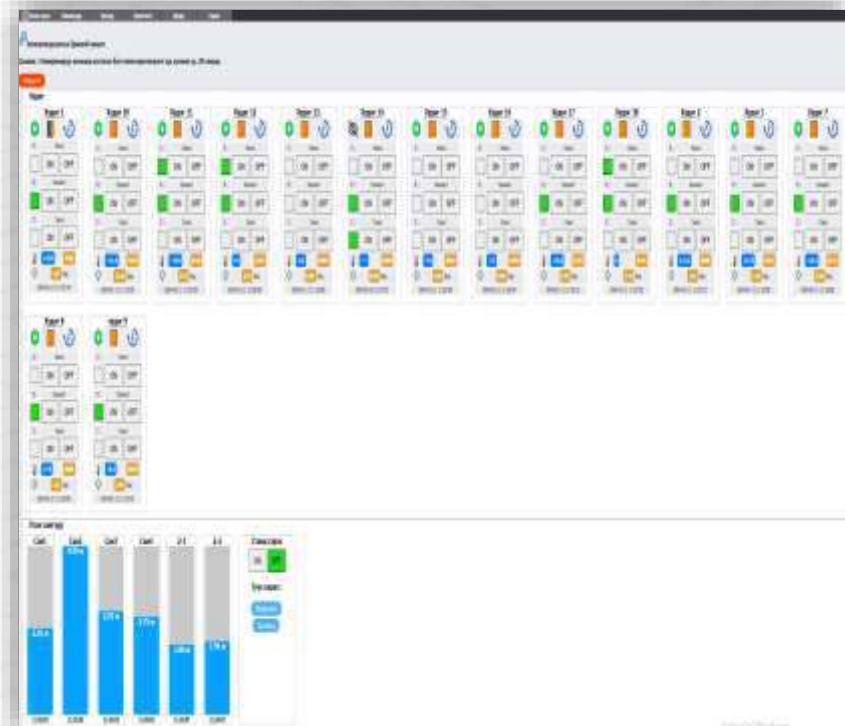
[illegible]

ON OFF

ON OFF

ON OFF

ON OFF

ON OFF

ON OFF

ON OFF

ON OFF

ON OFF

ON OFF

ON OFF

ON OFF

ON OFF

ON OFF

ON OFF

ON OFF

ON OFF

ON OFF

ON OFF

ON OFF

ON OFF

ON OFF

ON OFF

ON OFF

ON OFF

ON OFF

ON OFF

ON OFF

ON OFF

ON OFF

ON OFF

ON OFF

ON OFF

ON OFF

ON OFF

ON OFF

ON OFF

ON OFF

ON OFF

ON OFF

ON OFF

ON OFF

ON OFF

ON OFF

ON OFF

ON OFF

ON OFF

ON OFF

ON OFF

ON OFF

ON OFF

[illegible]